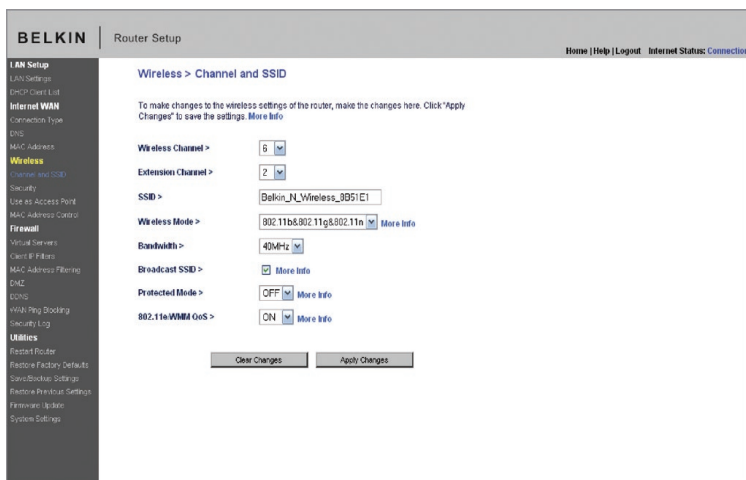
BELKIN | Router Setup

Home | Help | Logout Internet Status: Connection

LAN Setup
LAN Settings
DHCP Client List
Internet WAN
Connection Type
DNS
MAC Address
Wireless
Channel and SSID
Security
Use as Access Point
MAC Address Control
Firewall
Virtual Servers
Client IP Filters
MAC Address Filtering
DMZ
DDNS
WAN Ping Blocking
Security Log
Utilities
Restart Router
Restore Factory Defaults
Save/Backup Settings
Restore Previous Settings
Firmware Update
System Settings

Wireless > Channel and SSID

To make changes to the wireless settings of the router, make the changes here. Click "Apply Changes" to save the settings. More Info

Wireless Channel > 6

Extension Channel > 2

SSID > Belkin_N_Wireless_8B51E1

Wireless Mode > 802.11b&802.11g&802.11n More Info

Bandwidth > 40MHz

Broadcast SSID > More Info

Protected Mode > OFF More Info

802.11e/WMM QoS > ON More Info

Clear Changes Apply Changes